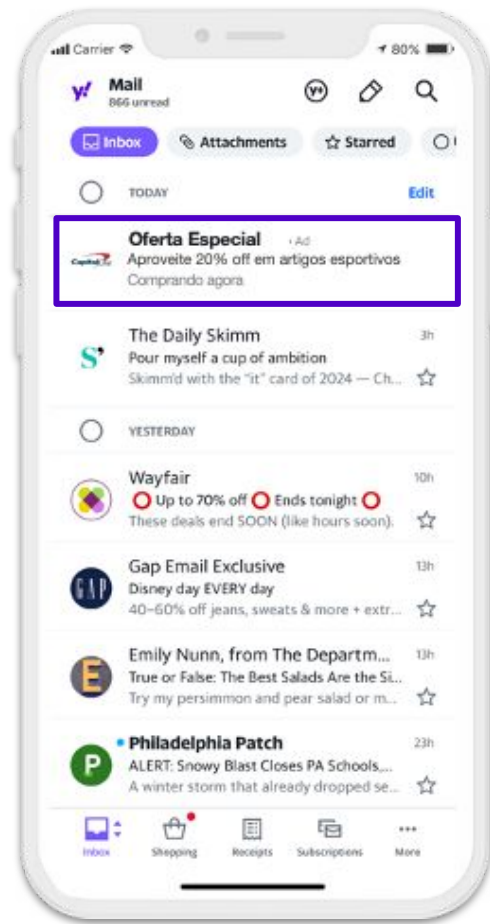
Carrier 80%

y! Mail
866 unread

Inbox Attachments Starred

TODAY Edit

Capital One
Oferta Especial · Ad
Aproveite 20% off em artigos esportivos
Comprando agora

S' The Daily Skimm 3h
Pour myself a cup of ambition
Skimm'd with the "it" card of 2024 — Ch...

YESTERDAY

Wayfair 10h
⭕ Up to 70% off ⭕ Ends tonight ⭕
These deals end SOON (like hours soon).

GAP Gap Email Exclusive 13h
Disney day EVERY day
40–60% off jeans, sweats & more + extr...

E Emily Nunn, from The Departm... 13h
True or False: The Best Salads Are the Si...
Try my persimmon and pear salad or m...

P Philadelphia Patch 23h
ALERT: Snowy Blast Closes PA Schools,...
A winter storm that already dropped se...

Inbox Shopping Receipts Subscriptions More